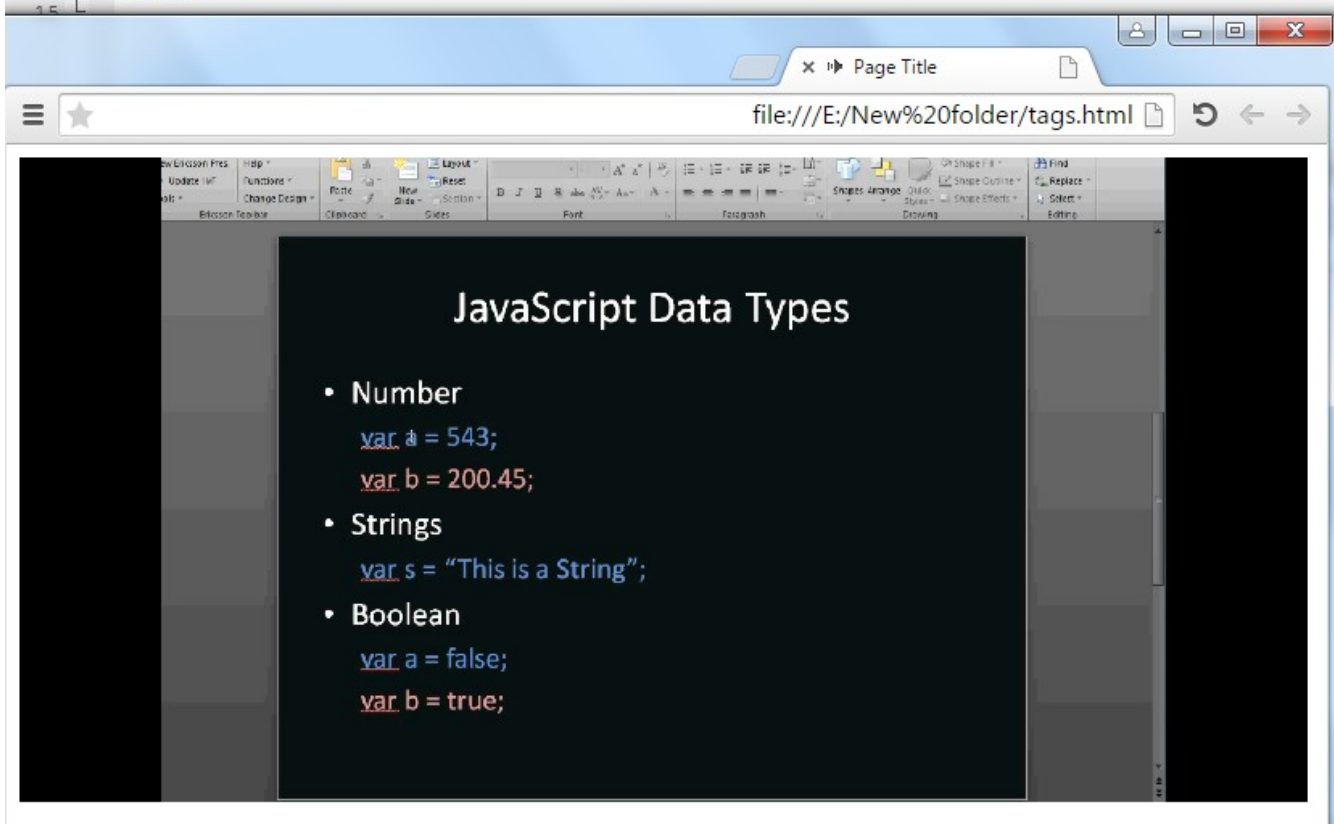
Page Title

file:///E:/New%20folder/tags.html

ew Ericsson Pres
Update IMT
ols
Ericsson Toolbar
Help
Functions
Change Design
Paste
Clipboard
New Slide
Layout
Reset
Section
Slides
Font
Paragraph
Shapes
Arrange
Quick Styles
Shape Fill
Shape Outline
Shape Effects
Drawing
Find
Replace
Select
Editing

JavaScript Data Types

• Number
var a = 543;
var b = 200.45;
• Strings
var s = “This is a String”;
• Boolean
var a = false;
var b = true;